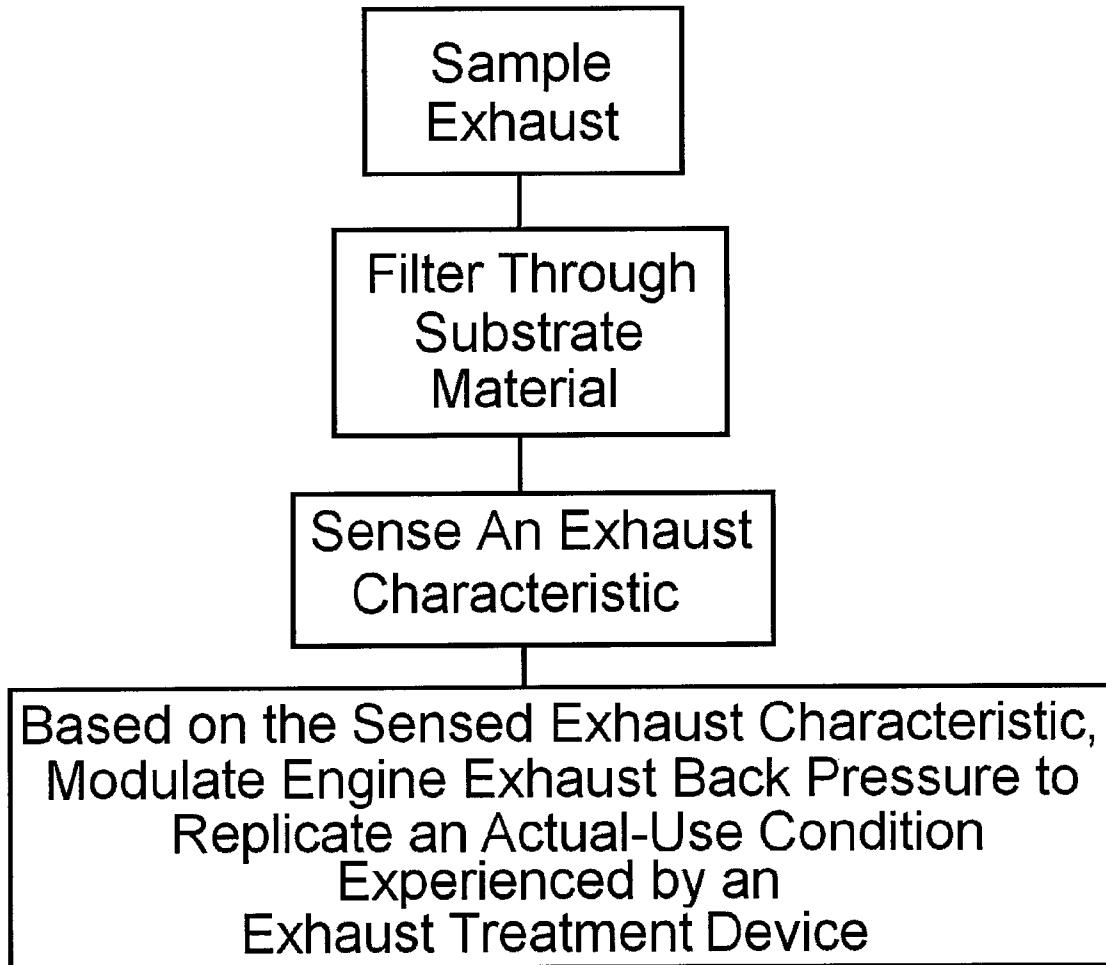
Sample Exhaust

Filter Through Substrate Material

Sense An Exhaust Characteristic

Based on the Sensed Exhaust Characteristic, Modulate Engine Exhaust Back Pressure to Replicate an Actual-Use Condition Experienced by an Exhaust Treatment Device